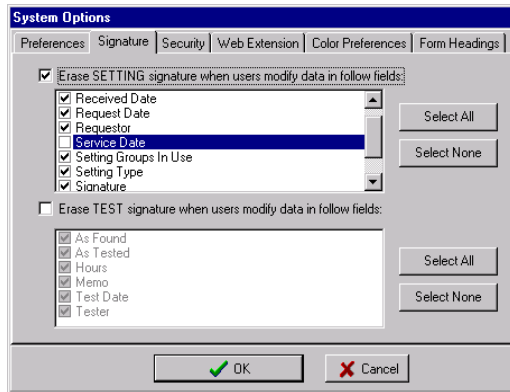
System Options

Preferences | Signature | Security | Web Extension | Color Preferences | Form Headings

☑ Erase SETTING signature when users modify data in follow fields:

☑ Received Date
☑ Request Date
☑ Requestor
☐ Service Date
☑ Setting Groups In Use
☑ Setting Type
☑ Signature

Select All

Select None

☐ Erase TEST signature when users modify data in follow fields:

☑ As Found
☑ As Tested
☑ Hours
☑ Memo
☑ Test Date
☑ Tester

Select All

Select None

OK

Cancel